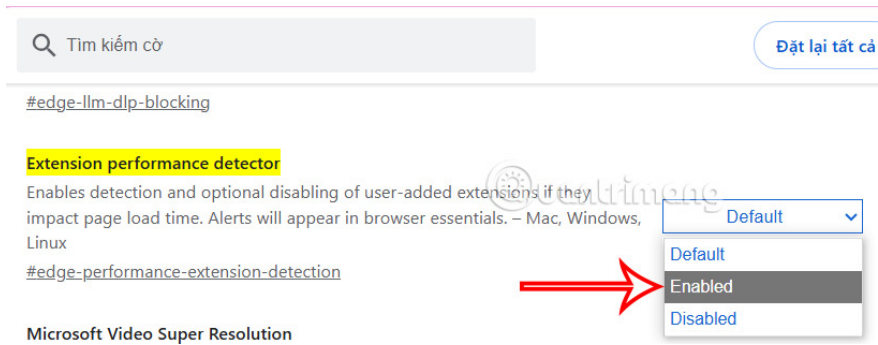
Tìm kiếm cờ

Đặt lại tất cả

#edge-llm-dlp-blocking

Extension performance detector

Enables detection and optional disabling of user-added extensions if they impact page load time. Alerts will appear in browser essentials. – Mac, Windows, Linux

#edge-performance-extension-detection

Default

Default
Enabled
Disabled

Microsoft Video Super Resolution

quantrimang